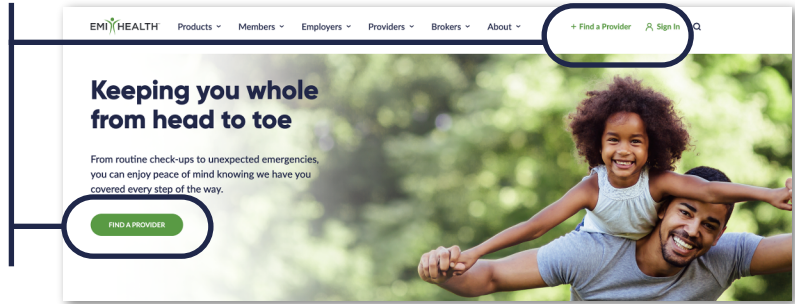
EMI HEALTH Products Members Employers Providers Brokers About + Find a Provider Sign In

Keeping you whole from head to toe

From routine check-ups to unexpected emergencies, you can enjoy peace of mind knowing we have you covered every step of the way.

FIND A PROVIDER